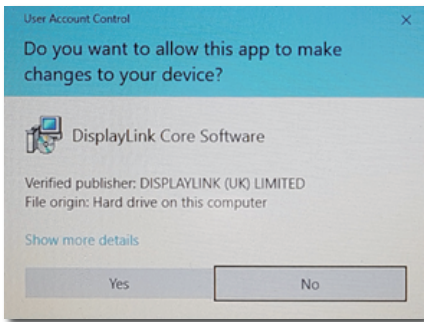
User Account Control

×

Do you want to allow this app to make changes to your device?

DisplayLink Core Software

Verified publisher: DISPLAYLINK (UK) LIMITED
File origin: Hard drive on this computer

Show more details

Yes

No